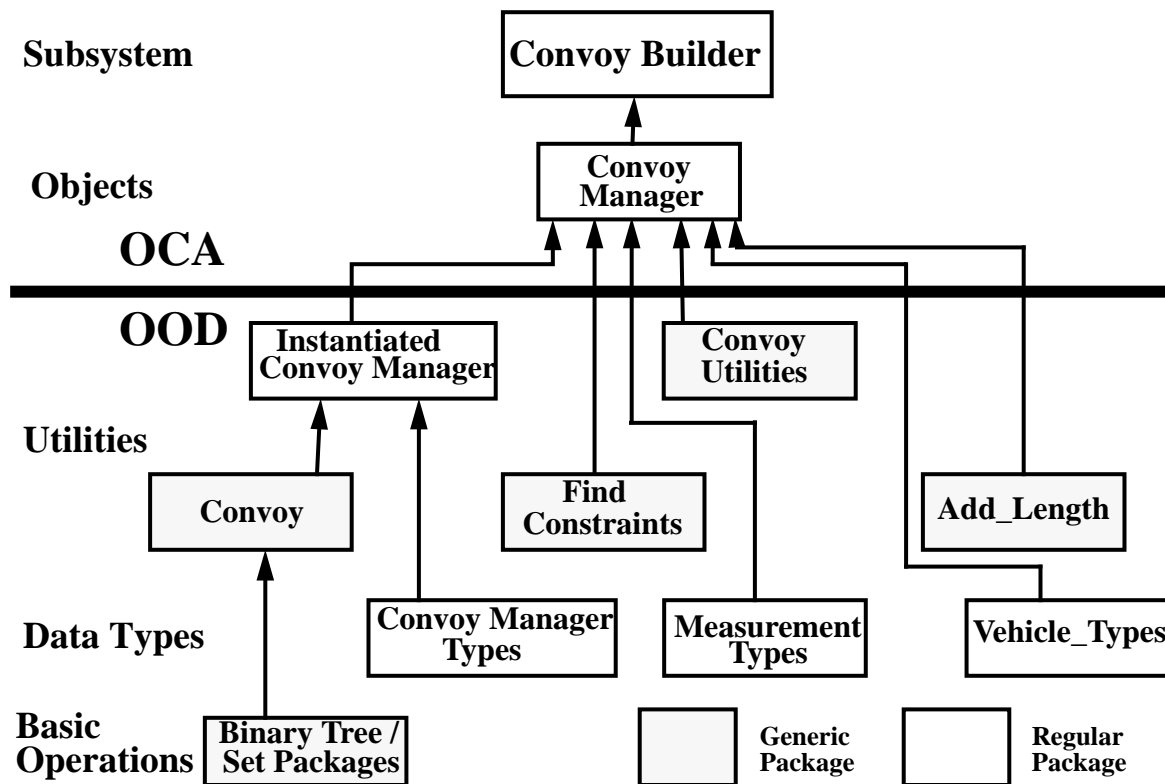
Subsystem

Convoy Builder

Objects

Convoy Manager

OCA

OOD

Instantiated Convoy Manager

Convoy Utilities

Utilities

Convoy

Find Constraints

Add_Length

Data Types

Convoy Manager Types

Measurement Types

Vehicle_Types

Basic Operations

Binary Tree / Set Packages

Generic Package

Regular Package